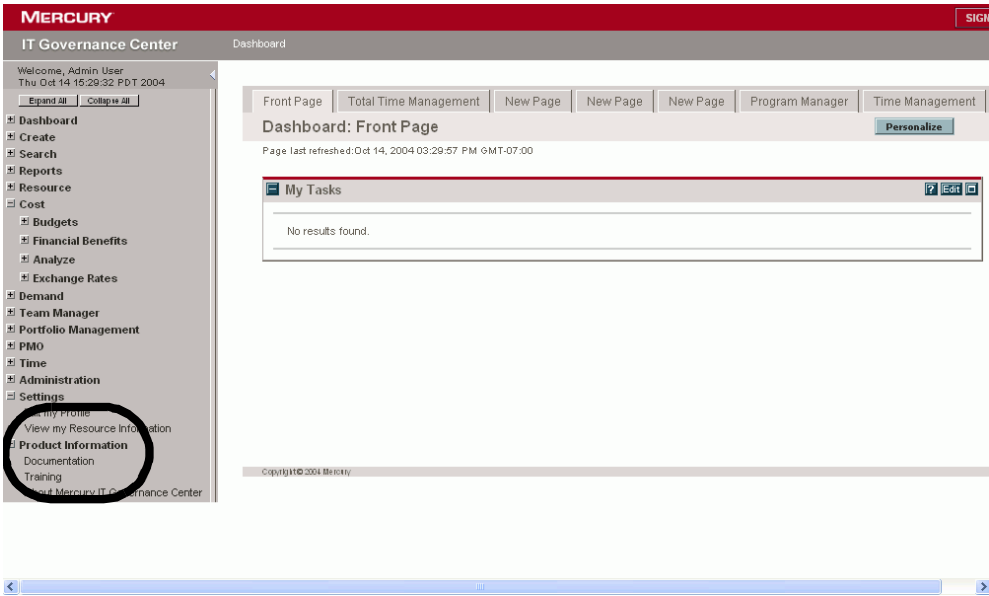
MERCURY

SIGN

IT Governance Center

Dashboard

Welcome, Admin User
Thu Oct 14 15:29:32 PDT 2004

Expand All Collapse All

Dashboard
Create
Search
Reports
Resource
Cost
Budgets
Financial Benefits
Analyze
Exchange Rates
Demand
Team Manager
Portfolio Management
PMO
Time
Administration
Settings
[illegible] my Profile
View my Resource Info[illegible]ation
Product Information
Documentation
Training
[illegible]out Mercury IT G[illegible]nance Center

Front Page | Total Time Management | New Page | New Page | New Page | Program Manager | Time Management

Dashboard: Front Page

Personalize

Page last refreshed:Oct 14, 2004 03:29:57 PM GMT-07:00

My Tasks

? Edit

No results found.

Copyright © 2004 Mercury